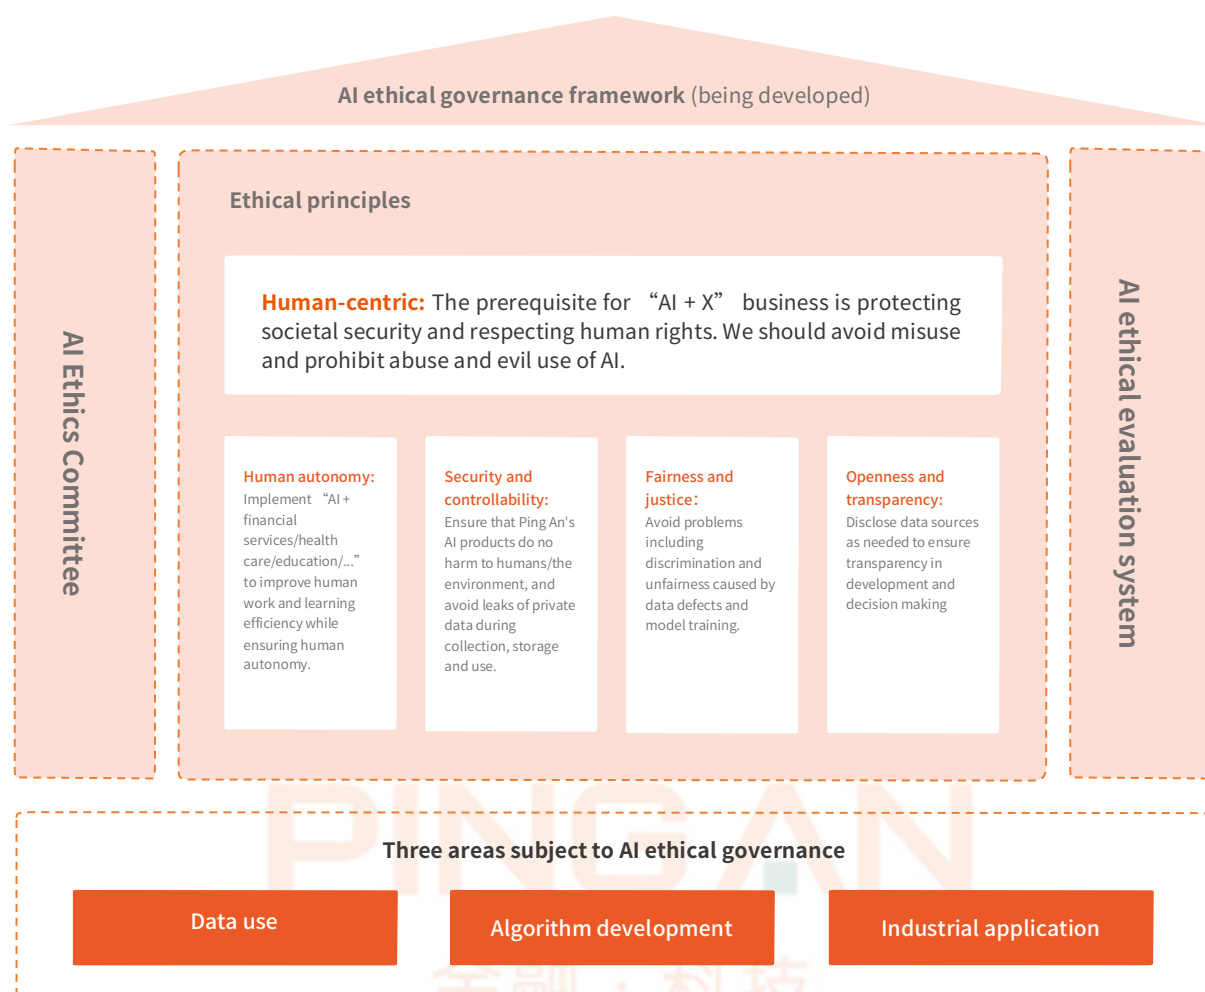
AI ethical governance framework (being developed)

AI Ethics Committee

Ethical principles

Human-centric: The prerequisite for “AI + X” business is protecting societal security and respecting human rights. We should avoid misuse and prohibit abuse and evil use of AI.

Human autonomy: Implement “AI + financial services/health care/education/...” to improve human work and learning efficiency while ensuring human autonomy.

Security and controllability: Ensure that Ping An's AI products do no harm to humans/the environment, and avoid leaks of private data during collection, storage and use.

Fairness and justice: Avoid problems including discrimination and unfairness caused by data defects and model training.

Openness and transparency: Disclose data sources as needed to ensure transparency in development and decision making

AI ethical evaluation system

PINGAN

Three areas subject to AI ethical governance

Data use

Algorithm development

Industrial application